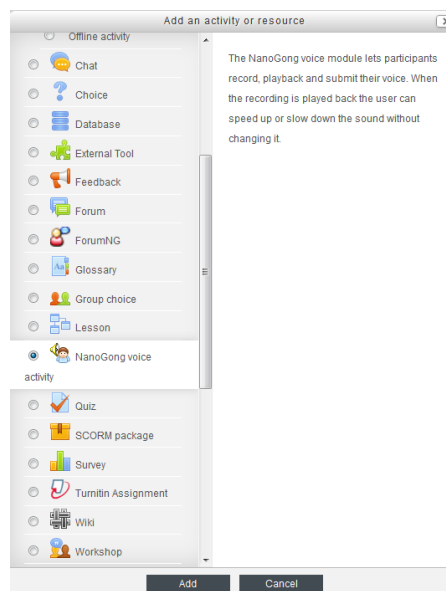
Add an activity or resource

Offline activity

Chat

Choice

Database

External Tool

Feedback

Forum

ForumNG

Glossary

Group choice

Lesson

NanoGong voice activity

Quiz

SCORM package

Survey

Turnitin Assignment

Wiki

Workshop

The NanoGong voice module lets participants record, playback and submit their voice. When the recording is played back the user can speed up or slow down the sound without changing it.

Add

Cancel